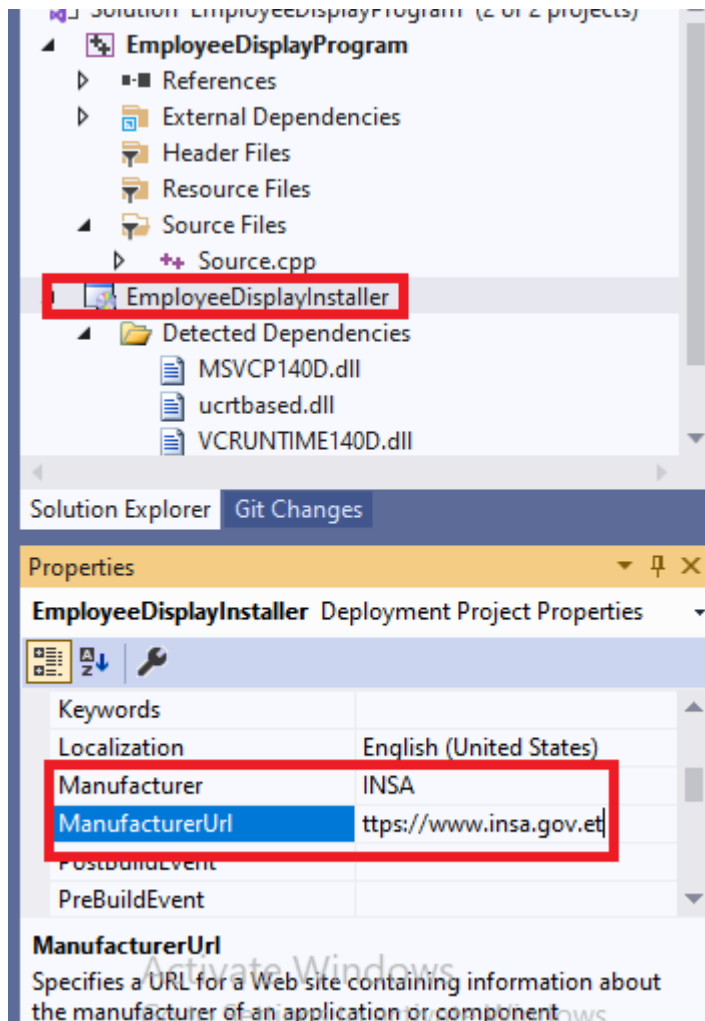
Solution 'EmployeeDisplayProgram' (2 of 2 projects)
EmployeeDisplayProgram
References
External Dependencies
Header Files
Resource Files
Source Files
Source.cpp
EmployeeDisplayInstaller
Detected Dependencies
MSVCP140D.dll
ucrtbased.dll
VCRUNTIME140D.dll

Solution Explorer
Git Changes

Properties
EmployeeDisplayInstaller Deployment Project Properties

| | |
|---|---|
| Keywords | |
| Localization | English (United States) |
| Manufacturer | INSA |
| ManufacturerUrl | ttps://www.insa.gov.et |
| PostBuildEvent | |
| PreBuildEvent | |

ManufacturerUrl
Specifies a URL for a Web site containing information about the manufacturer of an application or component

Activate Windows
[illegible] Windows